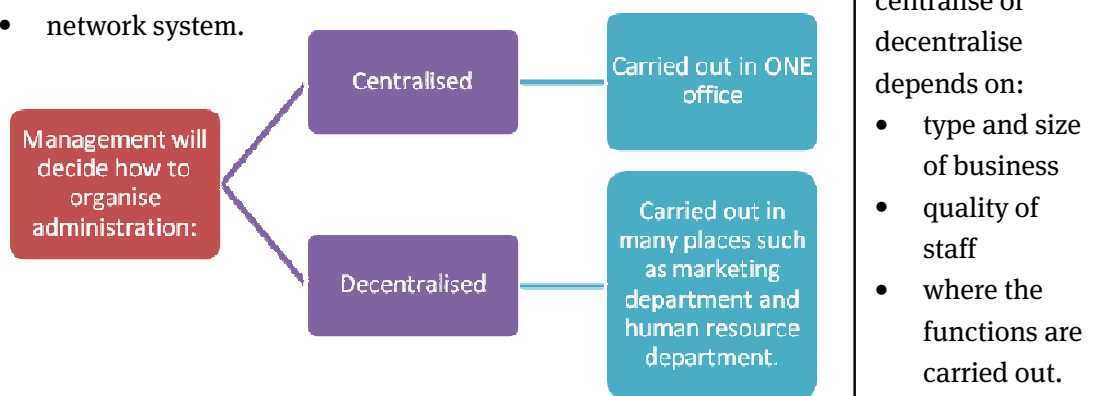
• network system.

Management will decide how to organise administration:

Centralised

Carried out in ONE office

Decentralised

Carried out in many places such as marketing department and human resource department.

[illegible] centralise or decentralise depends on:
• type and size of business
• quality of staff
• where the functions are carried out.